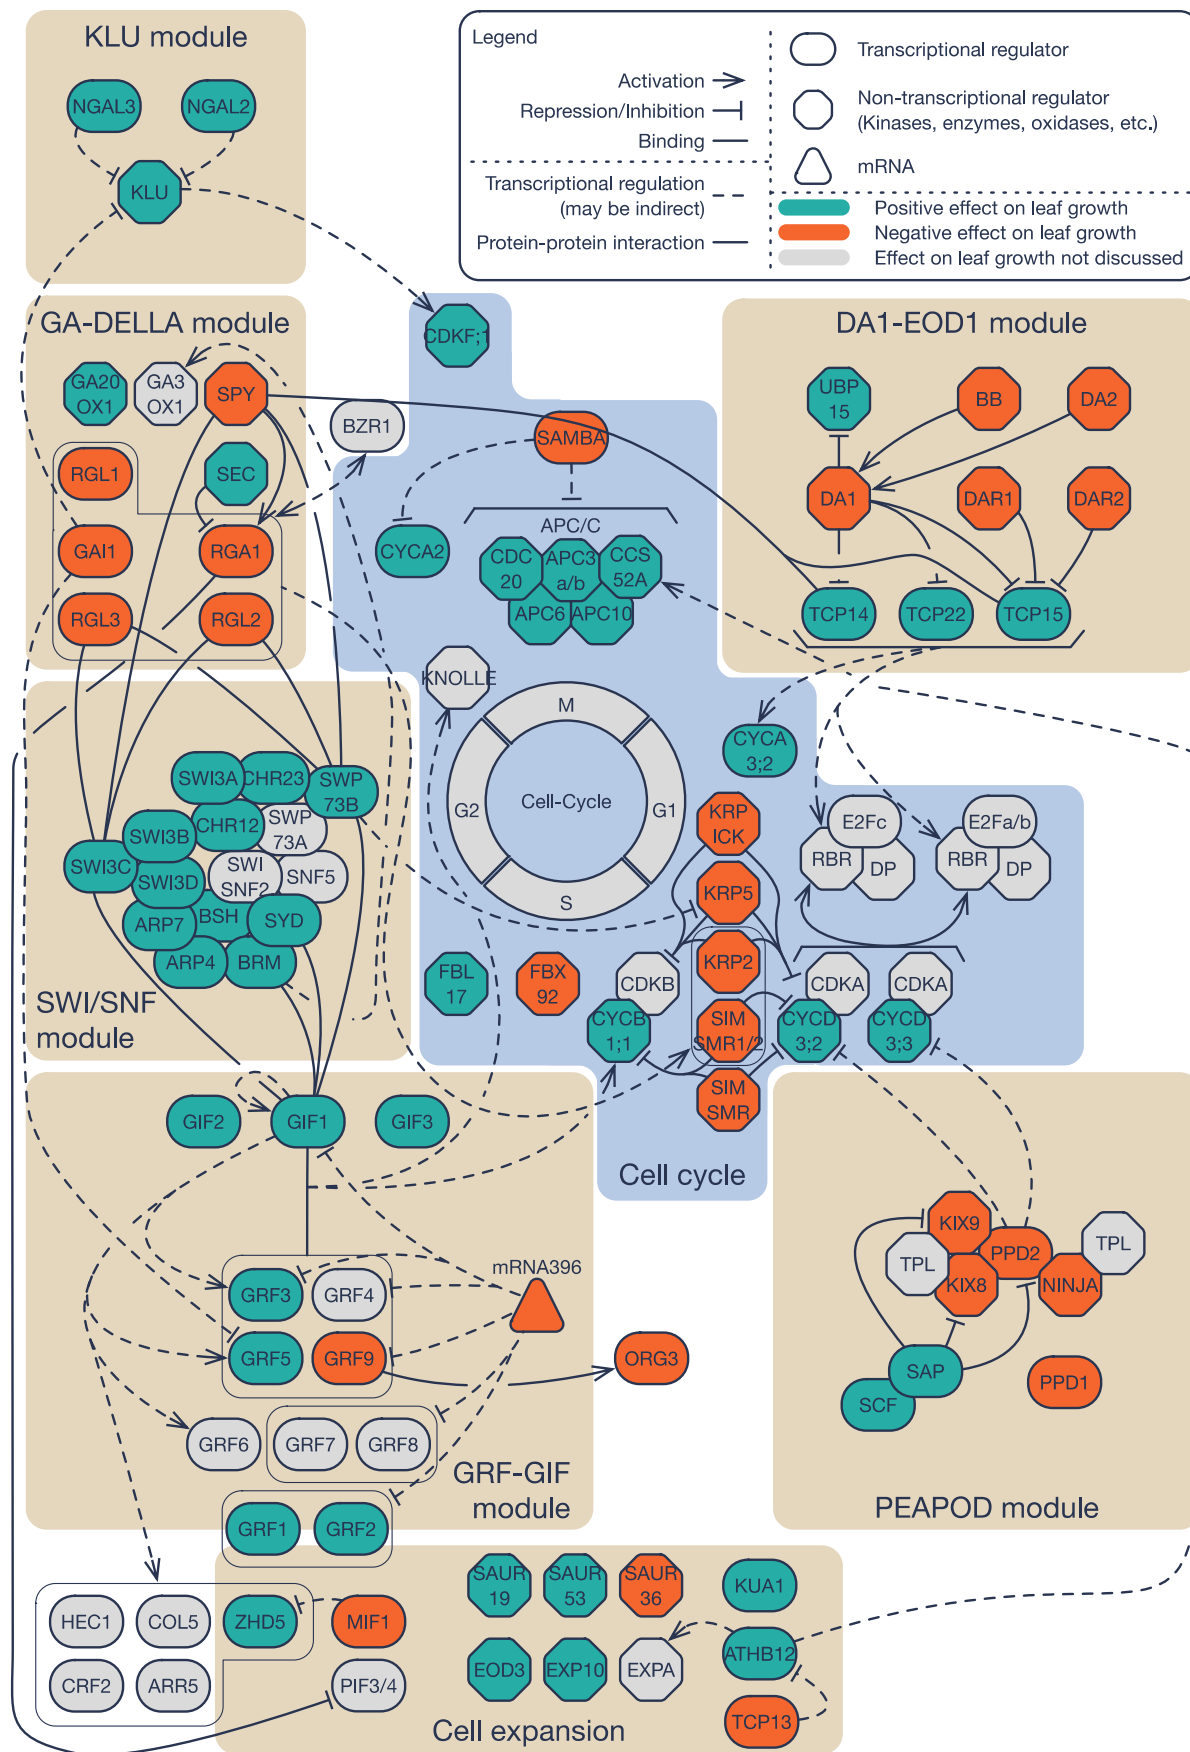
KLU module

NGAL3 NGAL2

KLU

Legend

Activation

Repression/Inhibition

Binding

Transcriptional regulation (may be indirect)

Protein-protein interaction

Transcriptional regulator

Non-transcriptional regulator (Kinases, enzymes, oxidases, etc.)

mRNA

Positive effect on leaf growth

Negative effect on leaf growth

Effect on leaf growth not discussed

GA-DELLA module

GA20 OX1 GA3 OX1 SPY

RGL1 SEC

GAI1 RGA1

RGL3 RGL2

BZR1

CDKF;1

SAMBA

CYCA2

APC/C

CDC 20 APC3 a/b CCS 52A

APC6 APC10

DA1-EOD1 module

UBP 15 BB DA2

DA1 DAR1 DAR2

TCP14 TCP22 TCP15

KNOLLE

M

G2 Cell-Cycle G1

S

CYCA 3;2

KRP ICK

KRP5

E2Fc RBR DP

E2Fa/b RBR DP

SWI/SNF module

SWI3A CHR23 SWP 73B

SWI3B CHR12 SWP 73A

SWI3C SWI3D SWI SNF2 SNF5

ARP7 BSH SYD

ARP4 BRM

FBL 17 FBX 92

KRP2

CDKB CDKA CDKA

CYCB 1;1 SIM SMR1/2 CYCD 3;2 CYCD 3;3

SIM SMR

Cell cycle

GIF2 GIF1 GIF3

mRNA396

GRF3 GRF4

GRF5 GRF9

ORG3

GRF6 GRF7 GRF8

GRF-GIF module

GRF1 GRF2

KIX9 TPL PPD2 TPL

KIX8 NINJA

SAP

SCF PPD1

PEAPOD module

HEC1 COL5 ZHD5 MIF1

CRF2 ARR5 PIF3/4

SAUR 19 SAUR 53 SAUR 36 KUA1

EOD3 EXP10 EXPA ATHB12

TCP13

Cell expansion